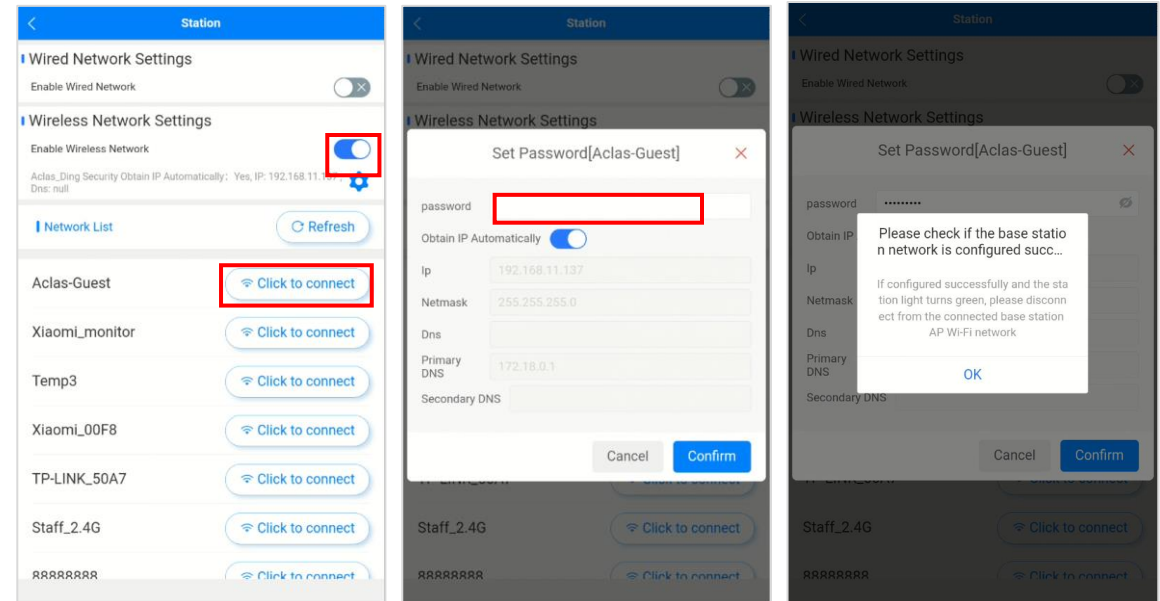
Station

Wired Network Settings

Enable Wired Network

Wireless Network Settings

Enable Wireless Network

Aclas_Ding Security Obtain IP Automatically: Yes, IP: 192.168.11.1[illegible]
Dns: null

Network List

Refresh

Aclas-Guest
Click to connect

Xiaomi_monitor
Click to connect

Temp3
Click to connect

Xiaomi_00F8
Click to connect

TP-LINK_50A7
Click to connect

Staff_2.4G
Click to connect

88888888
Click to connect

Station

Wired Network Settings

Enable Wired Network

Wireless Network Settings

Set Password[Aclas-Guest]

password

Obtain IP Automatically

Ip 192.168.11.137

Netmask 255.255.255.0

Dns

Primary DNS 172.18.0.1

Secondary DNS

Cancel

Confirm

Staff_2.4G
Click to connect

88888888
Click to connect

Station

Wired Network Settings

Enable Wired Network

Wireless Network Settings

Set Password[Aclas-Guest]

password ••••••••

Obtain IP

Ip

Netmask

Dns

Primary DNS

Secondary DNS

Please check if the base station network is configured succ...

If configured successfully and the station light turns green, please disconnect from the connected base station AP Wi-Fi network

OK

Cancel

Confirm

Staff_2.4G
Click to connect

88888888
Click to connect